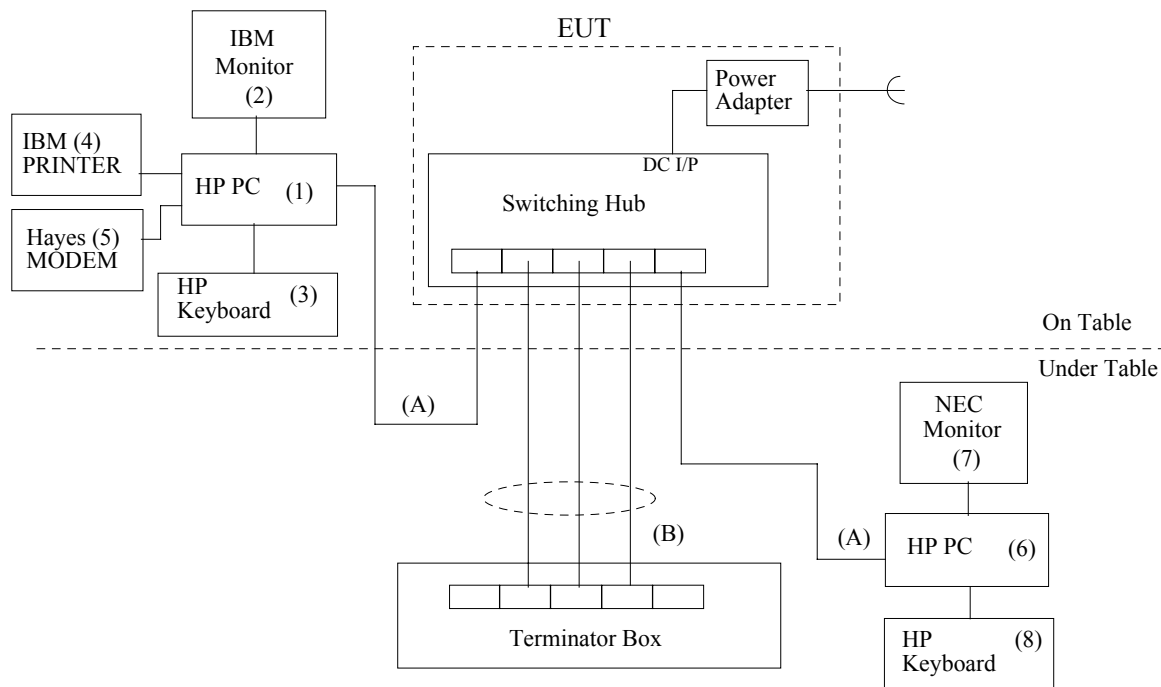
EUT

IBM Monitor (2)

IBM (4) PRINTER

HP PC (1)

Hayes (5) MODEM

HP Keyboard (3)

Power Adapter

DC I/P

Switching Hub

On Table

Under Table

(A)

NEC Monitor (7)

(B)

(A)

HP PC (6)

Terminator Box

HP Keyboard (8)